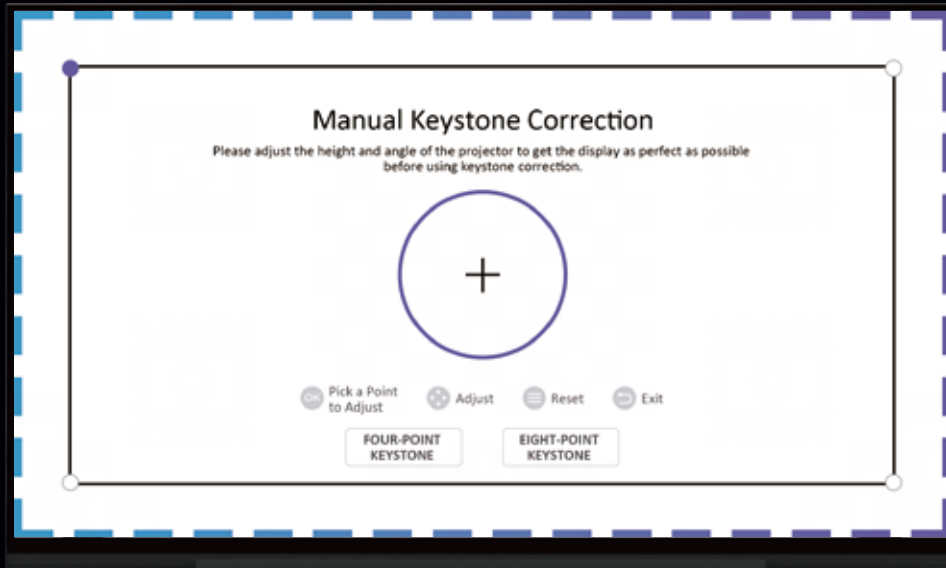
Manual Keystone Correction

Please adjust the height and angle of the projector to get the display as perfect as possible before using keystone correction.

+

OK Pick a Point to Adjust

Adjust

Reset

Exit

FOUR-POINT KEYSTONE

EIGHT-POINT KEYSTONE